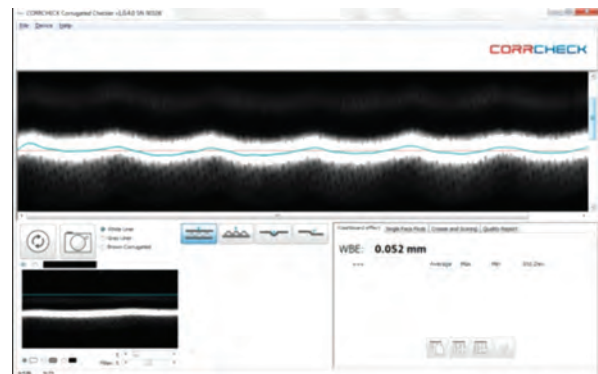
CORRCHECK Corrugated Checker v1.0.4.0 SN 90108

File Device Help

CORRCHECK

White Liner
Gray Liner
Brown Corrugated

Washboard effect | Single Face Flute | Crease and Scoring | Quality Report

WBE: 0.052 mm

Average Max Min Std.Dev.

Filter: